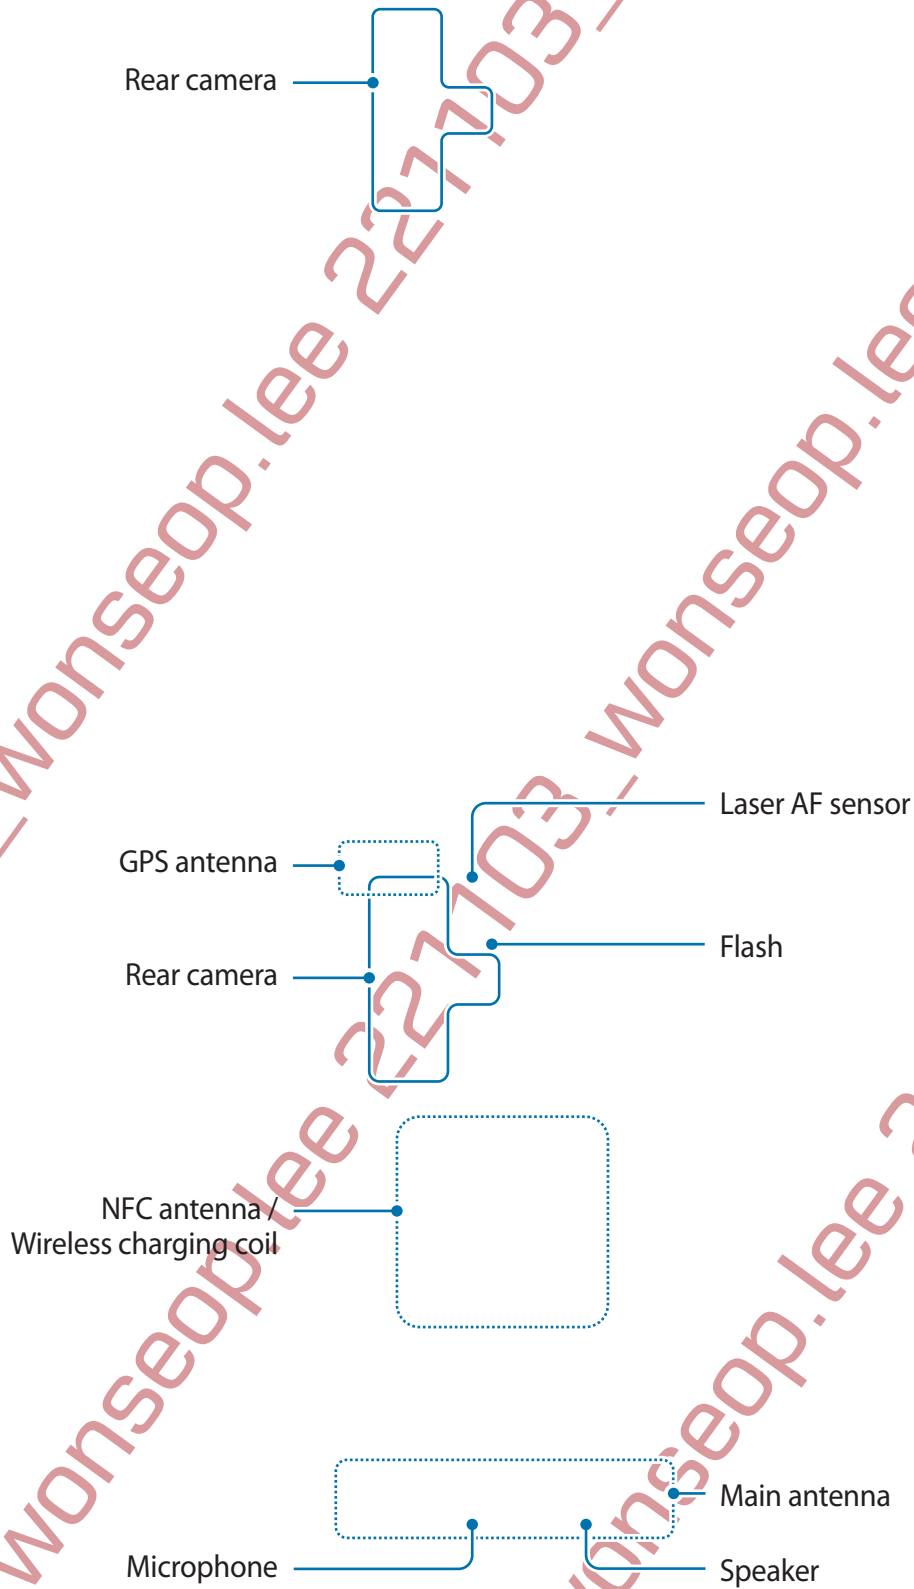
Rear camera

Laser AF sensor

GPS antenna

Flash

Rear camera

NFC antenna / Wireless charging coil

Main antenna

Microphone

Speaker

wonseop.lee 221103_wonseop.lee 221103_wonseop.lee 221103_wonseop.lee